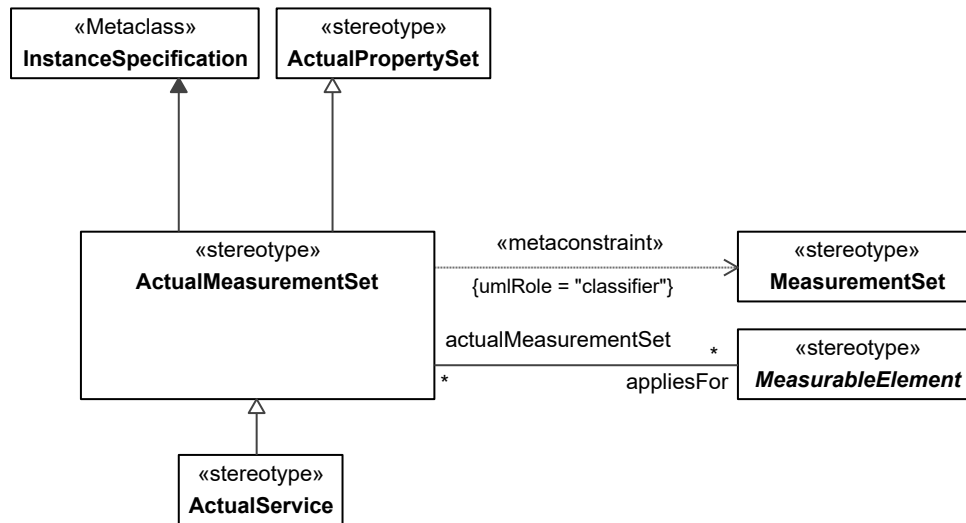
«Metaclass»
InstanceSpecification

«stereotype»
ActualPropertySet

«stereotype»
ActualMeasurementSet

«metaconstraint»
{umlRole = "classifier"}

«stereotype»
MeasurementSet

actualMeasurementSet
*
*
appliesFor

«stereotype»
MeasurableElement

«stereotype»
ActualService